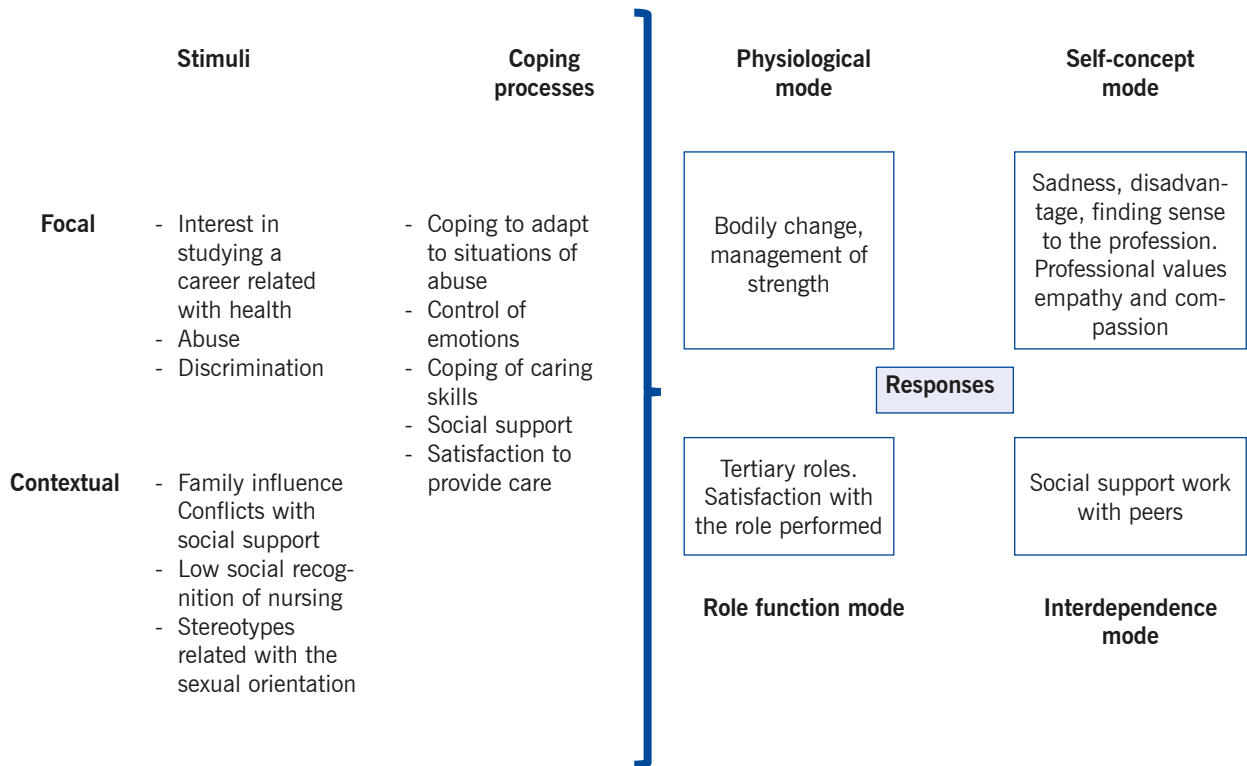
Stimuli

Coping processes

Physiological mode

Self-concept mode

Focal
- Interest in studying a career related with health
- Abuse
- Discrimination

- Coping to adapt to situations of abuse
- Control of emotions
- Coping of caring skills
- Social support
- Satisfaction to provide care

Bodily change, management of strength

Sadness, disadvantage, finding sense to the profession. Professional values empathy and compassion

Responses

Contextual
- Family influence Conflicts with social support
- Low social recognition of nursing
- Stereotypes related with the sexual orientation

Tertiary roles. Satisfaction with the role performed

Social support work with peers

Role function mode

Interdependence mode